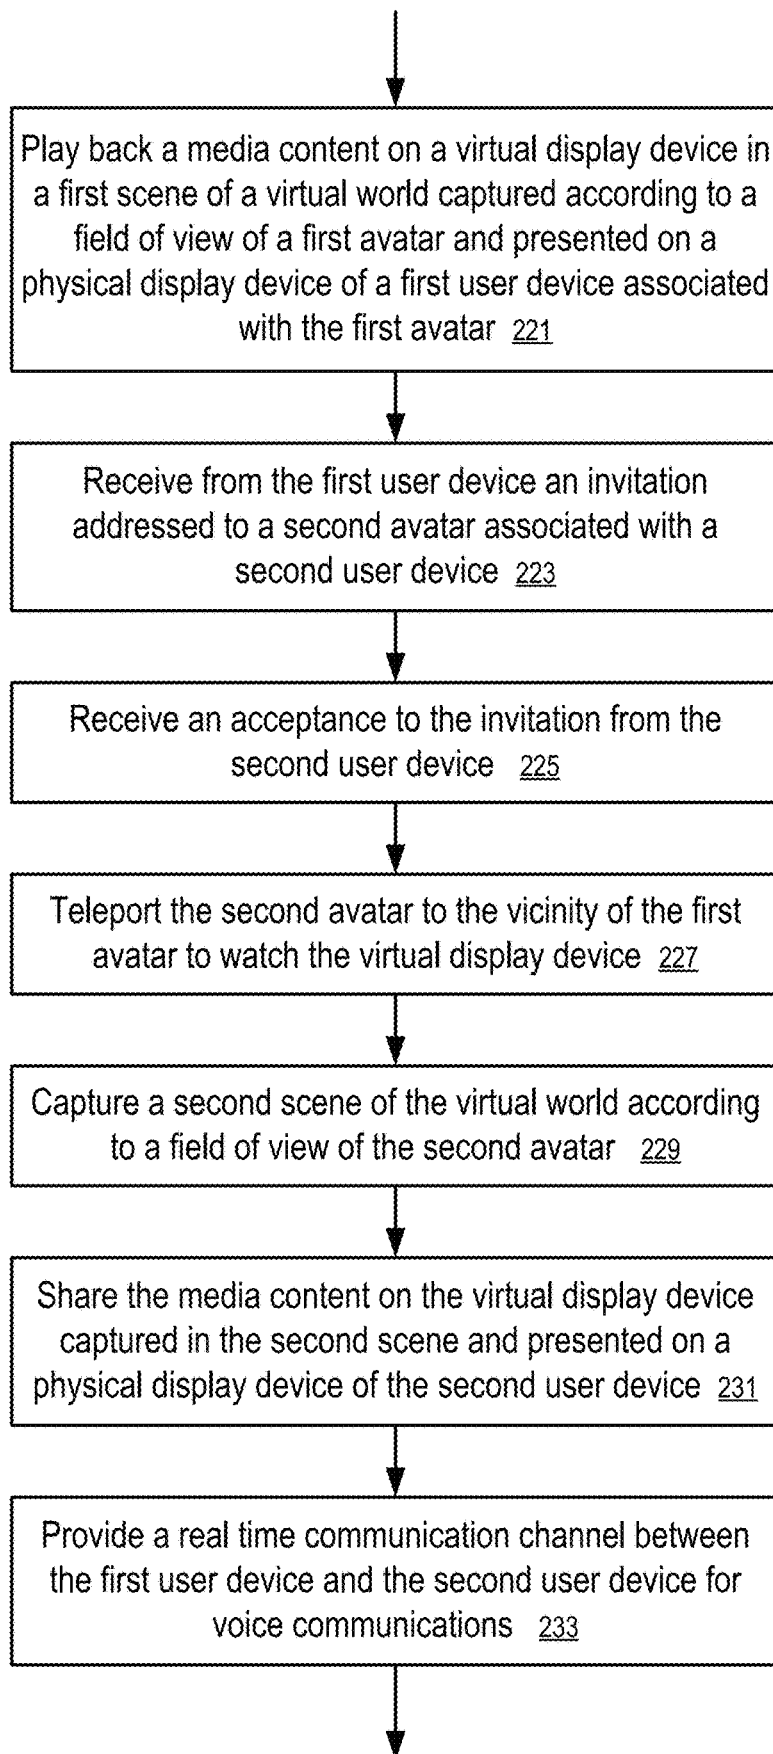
Play back a media content on a virtual display device in a first scene of a virtual world captured according to a field of view of a first avatar and presented on a physical display device of a first user device associated with the first avatar 221

Receive from the first user device an invitation addressed to a second avatar associated with a second user device 223

Receive an acceptance to the invitation from the second user device 225

Teleport the second avatar to the vicinity of the first avatar to watch the virtual display device 227

Capture a second scene of the virtual world according to a field of view of the second avatar 229

Share the media content on the virtual display device captured in the second scene and presented on a physical display device of the second user device 231

Provide a real time communication channel between the first user device and the second user device for voice communications 233